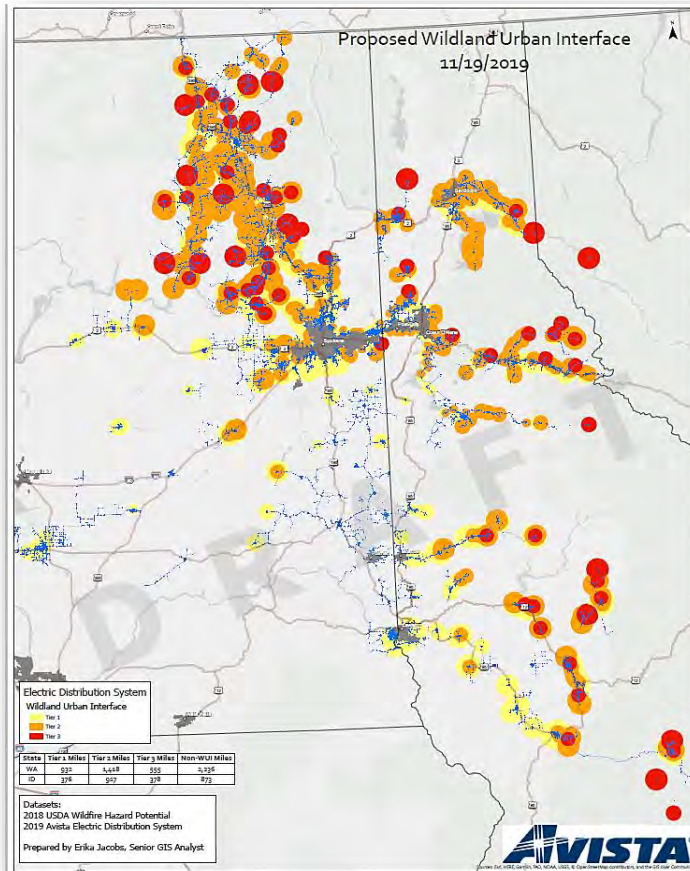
Proposed Wildland Urban Interface
11/19/2019

N

DRAFT

Spokane

Coeur d'Alene

Electric Distribution System
Wildland Urban Interface
Tier 1
Tier 2
Tier 3

| State | Tier 1 Miles | Tier 2 Miles | Tier 3 Miles | Non-WUI Miles |
|---|---|---|---|---|
| WA | 932 | 1,418 | 555 | 2,236 |
| ID | 376 | 907 | 378 | 873 |

Datasets:
2018 USDA Wildfire Hazard Potential
2019 Avista Electric Distribution System

Prepared by Erika Jacobs, Senior GIS Analyst

AVISTA

Sources: Esri, HERE, Garmin, FAO, NOAA, USGS, © OpenStreetMap contributors, and the GIS User Community